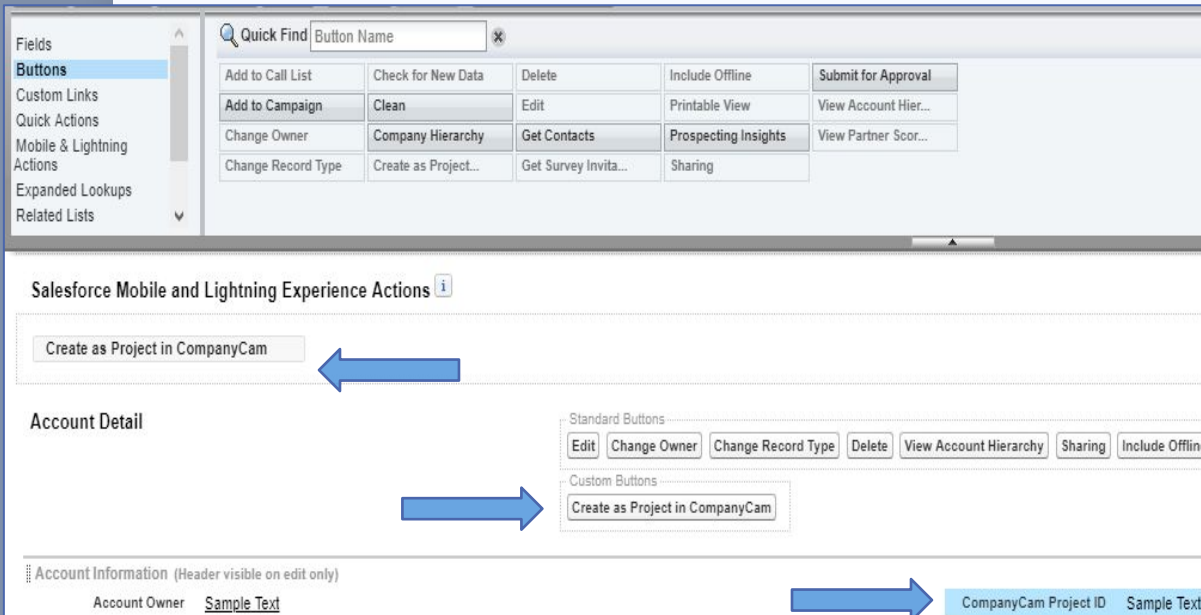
Fields
Buttons
Custom Links
Quick Actions
Mobile & Lightning Actions
Expanded Lookups
Related Lists

Quick Find Button Name

| Add to Call List | Check for New Data | Delete | Include Offline | Submit for Approval |
|---|---|---|---|---|
| Add to Campaign | Clean | Edit | Printable View | View Account Hier... |
| Change Owner | Company Hierarchy | Get Contacts | Prospecting Insights | View Partner Scor... |
| Change Record Type | Create as Project... | Get Survey Invita... | Sharing | |

Salesforce Mobile and Lightning Experience Actions

Create as Project in CompanyCam

Account Detail

Standard Buttons
Edit Change Owner Change Record Type Delete View Account Hierarchy Sharing Include Offlin

Custom Buttons
Create as Project in CompanyCam

Account Information (Header visible on edit only)

Account Owner Sample Text

CompanyCam Project ID Sample Text